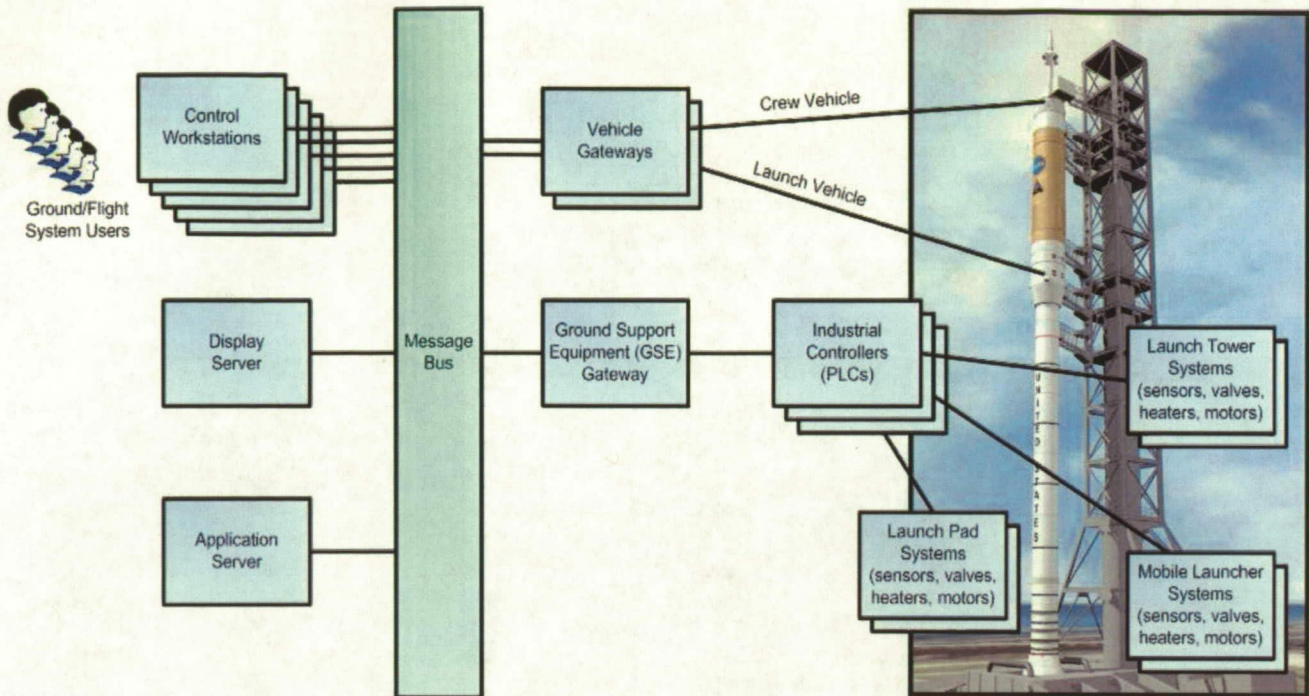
Ground/Flight System Users

Control Workstations

Display Server

Application Server

Message Bus

Vehicle Gateways

Crew Vehicle

Launch Vehicle

Ground Support Equipment (GSE) Gateway

Industrial Controllers (PLCs)

Launch Tower Systems (sensors, valves, heaters, motors)

Launch Pad Systems (sensors, valves, heaters, motors)

Mobile Launcher Systems (sensors, valves, heaters, motors)

UNITED STATES